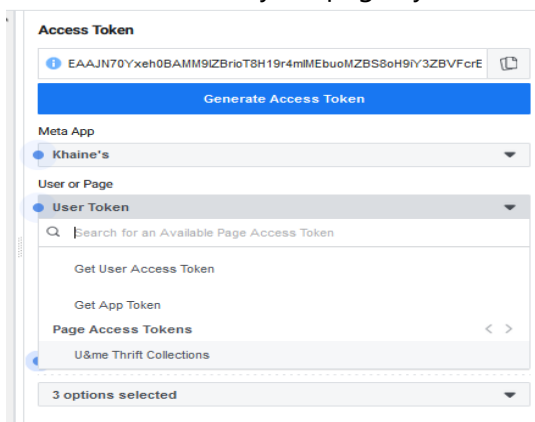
Access Token

EAAJN70Yxeh0BAMM9lZBrioT8H19r4mlMEbuoMZBS8oH9iY3ZBVFcrE

Generate Access Token

Meta App

Khaine's

User or Page

User Token

Search for an Available Page Access Token

Get User Access Token

Get App Token

Page Access Tokens

U&me Thrift Collections

3 options selected